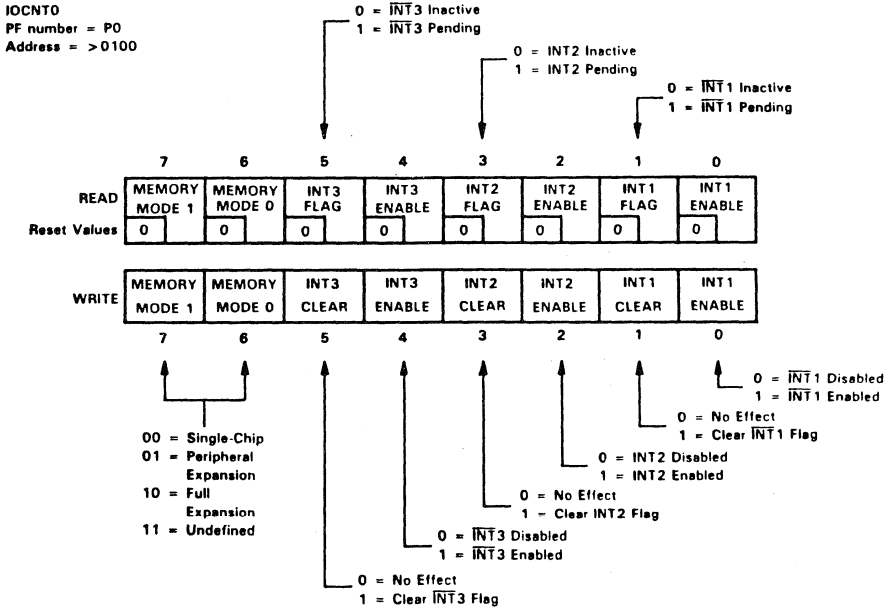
IOCNT0
PF number = P0
Address = >0100

0 = $\overline{INT}$3 Inactive
1 = $\overline{INT}$3 Pending

0 = INT2 Inactive
1 = INT2 Pending

0 = $\overline{INT}$1 Inactive
1 = $\overline{INT}$1 Pending

| | 7 | 6 | 5 | 4 | 3 | 2 | 1 | 0 |
|---|---|---|---|---|---|---|---|---|
| READ | MEMORY MODE 1 | MEMORY MODE 0 | INT3 FLAG | INT3 ENABLE | INT2 FLAG | INT2 ENABLE | INT1 FLAG | INT1 ENABLE |
| Reset Values | 0 | 0 | 0 | 0 | 0 | 0 | 0 | 0 |

| | | | | | | | | |
|---|---|---|---|---|---|---|---|---|
| WRITE | MEMORY MODE 1 | MEMORY MODE 0 | INT3 CLEAR | INT3 ENABLE | INT2 CLEAR | INT2 ENABLE | INT1 CLEAR | INT1 ENABLE |
| | 7 | 6 | 5 | 4 | 3 | 2 | 1 | 0 |

0 = $\overline{INT}$1 Disabled
1 = $\overline{INT}$1 Enabled

0 = No Effect
1 = Clear $\overline{INT}$1 Flag

00 = Single-Chip
01 = Peripheral Expansion
10 = Full Expansion
11 = Undefined

0 = INT2 Disabled
1 = INT2 Enabled

0 = No Effect
1 = Clear INT2 Flag

0 = $\overline{INT}$3 Disabled
1 = $\overline{INT}$3 Enabled

0 = No Effect
1 = Clear $\overline{INT}$3 Flag